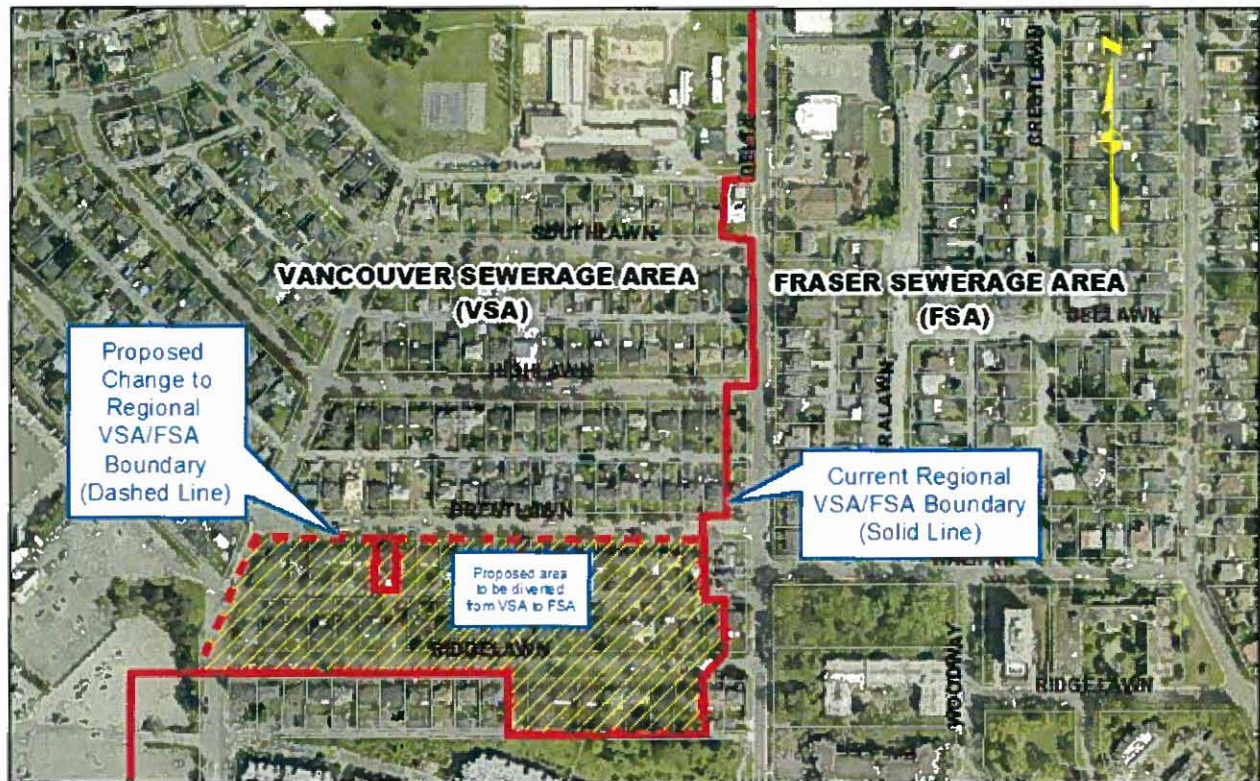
SOUTHLAWN

VANCOUVER SEWERAGE AREA (VSA)

FRASER SEWERAGE AREA (FSA)

GREENLAND

DELLAWN

Proposed Change to Regional VSA/FSA Boundary (Dashed Line)

HIGHLAWN

Current Regional VSA/FSA Boundary (Solid Line)

BRENTLAWN

Proposed area to be diverted from VSA to FSA

RIDGELAWN

WOODWAY

RIDGELAWN